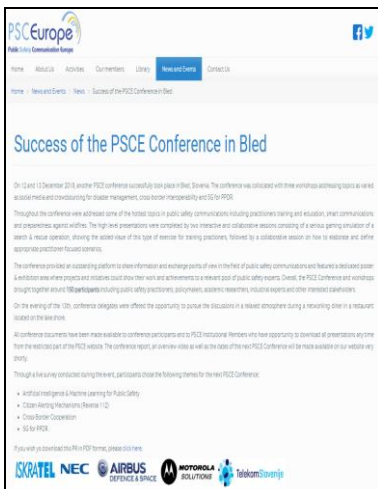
PSCEurope
Public Safety Communication Europe

Home | About Us | Activities | Our members | Library | News and Events | Contact Us

Home > News and Events > News > Success of the PSCE Conference in Bled

Success of the PSCE Conference in Bled

On 12 and 13 December 2018, another PSCE conference successfully took place in Bled, Slovenia. The conference was collocated with three workshops addressing topics as varied as social media and crowdsourcing for disaster management, cross-border interoperability and 5G for PPDR.

Throughout the conference were addressed some of the hottest topics in public safety communications including practitioners training and education, smart communications and preparedness against wildfires. The high level presentations were completed by two interactive and collaborative sessions consisting of a serious gaming simulation of a search & rescue operation, showing the added value of this type of exercise for training practitioners, followed by a collaborative session on how to elaborate and define appropriate practitioner-focused scenarios.

The conference provided an outstanding platform to share information and exchange points of view in the field of public safety communications and featured a dedicated poster & exhibition area where projects and initiatives could show their work and achievements to a relevant pool of public safety experts. Overall, the PSCE Conference and workshops brought together around 150 participants including public safety practitioners, policymakers, academic researchers, industrial experts and other interested stakeholders.

On the evening of the 12th, conference delegates were offered the opportunity to pursue the discussions in a relaxed atmosphere during a networking dinner in a restaurant located on the lake shore.

All conference documents have been made available to conference participants and to PSCE Institutional Members who have opportunity to download all presentations any time from the restricted part of the PSCE website. The conference report, an overview video as well as the dates of the next PSCE Conference will be made available on our website very shortly.

Through a live survey conducted during the event, participants chose the following themes for the next PSCE Conference:

- Artificial Intelligence & Machine Learning for Public Safety
- Citizen Alerting Mechanisms (Reverse 112)
- Cross Border Cooperation
- 5G for PPDR

If you wish you download this PR in PDF format, please click here.

ISKRATEL NEC AIRBUS DEFENCE & SPACE MOTOROLA SOLUTIONS TelekomSlovenije